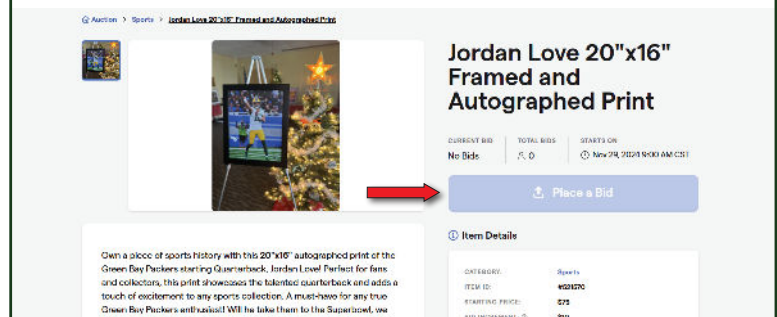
Auction > Sports > Jordan Love 20"x16" Framed and Autographed Print

Jordan Love 20"x16" Framed and Autographed Print

CURRENT BID
No Bids

TOTAL BIDS
0

STARTS ON
Nov 29, 2024 9:00 AM CST

Place a Bid

Own a piece of sports history with this 20"x16" autographed print of the Green Bay Packers starting Quarterback, Jordan Love! Perfect for fans and collectors, this print showcases the talented quarterback and adds a touch of excitement to any sports collection. A must-have for any true Green Bay Packers enthusiast! Will he take them to the Superbowl, we

Item Details

CATEGORY: Sports
ITEM ID: #521570
STARTING PRICE: $75
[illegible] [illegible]